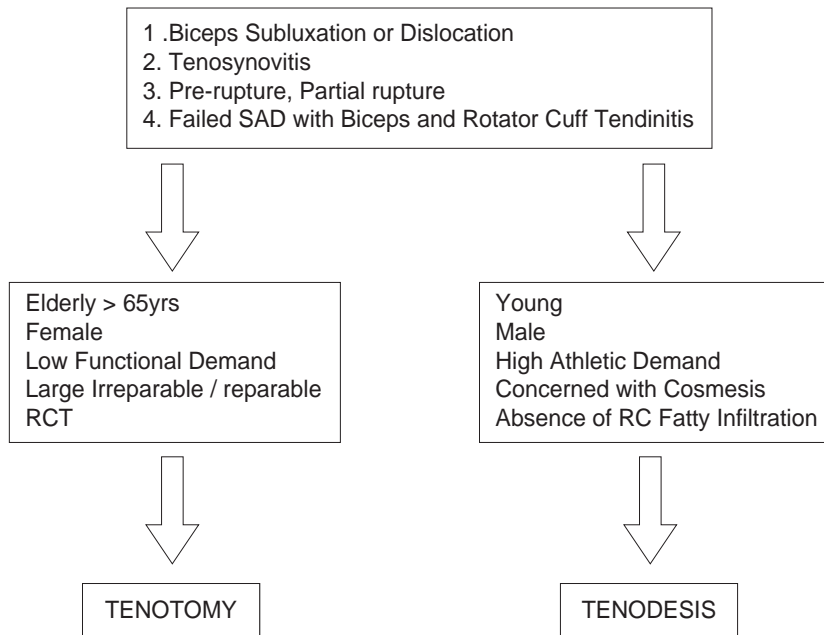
1 .Biceps Subluxation or Dislocation
2. Tenosynovitis
3. Pre-rupture, Partial rupture
4. Failed SAD with Biceps and Rotator Cuff Tendinitis

Elderly > 65yrs
Female
Low Functional Demand
Large Irreparable / reparable RCT

TENOTOMY

Young
Male
High Athletic Demand
Concerned with Cosmesis
Absence of RC Fatty Infiltration

TENODESIS